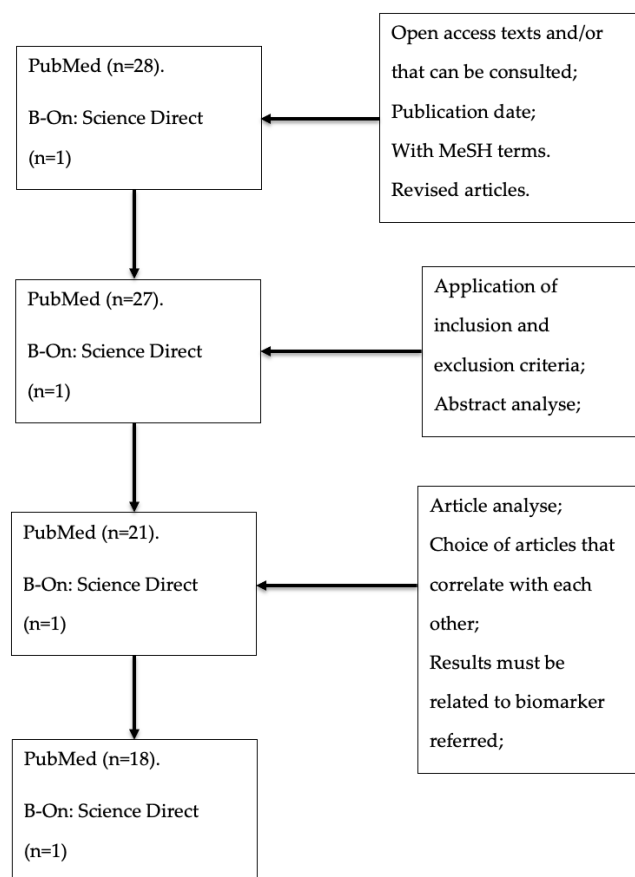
PubMed (n=28).

B-On: Science Direct (n=1)

Open access texts and/or that can be consulted;
Publication date;
With MeSH terms.
Revised articles.

PubMed (n=27).

B-On: Science Direct (n=1)

Application of inclusion and exclusion criteria;
Abstract analyse;

PubMed (n=21).

B-On: Science Direct (n=1)

Article analyse;
Choice of articles that correlate with each other;
Results must be related to biomarker referred;

PubMed (n=18).

B-On: Science Direct (n=1)